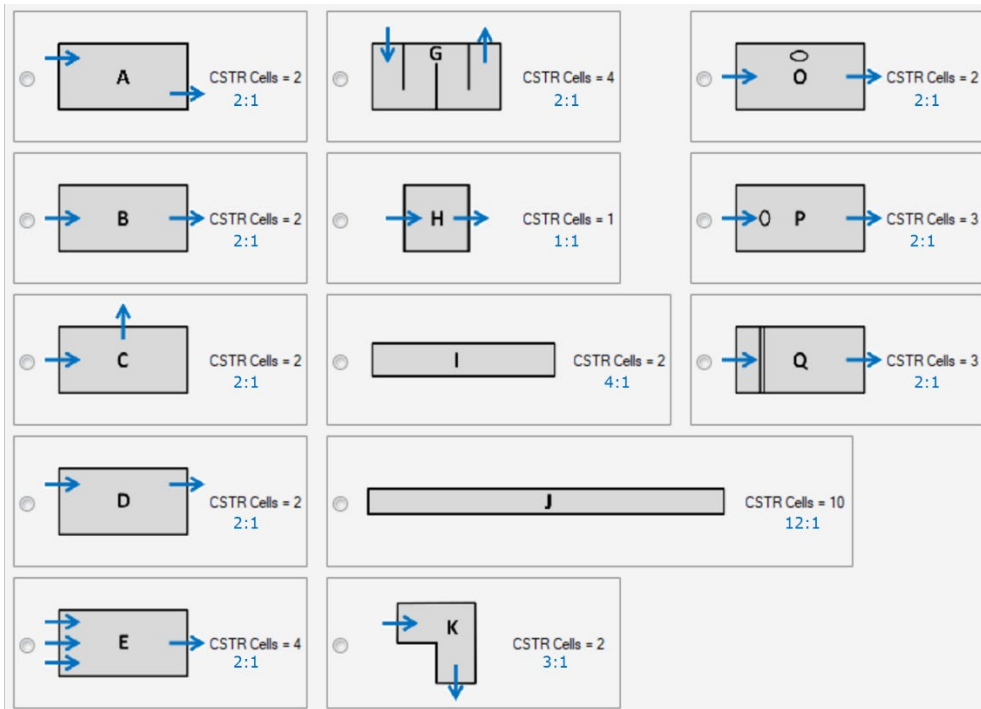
A CSTR Cells = 2 2:1

G CSTR Cells = 4 2:1

O CSTR Cells = 2 2:1

B CSTR Cells = 2 2:1

H CSTR Cells = 1 1:1

P CSTR Cells = 3 2:1

C CSTR Cells = 2 2:1

I CSTR Cells = 2 4:1

Q CSTR Cells = 3 2:1

D CSTR Cells = 2 2:1

J CSTR Cells = 10 12:1

E CSTR Cells = 4 2:1

K CSTR Cells = 2 3:1